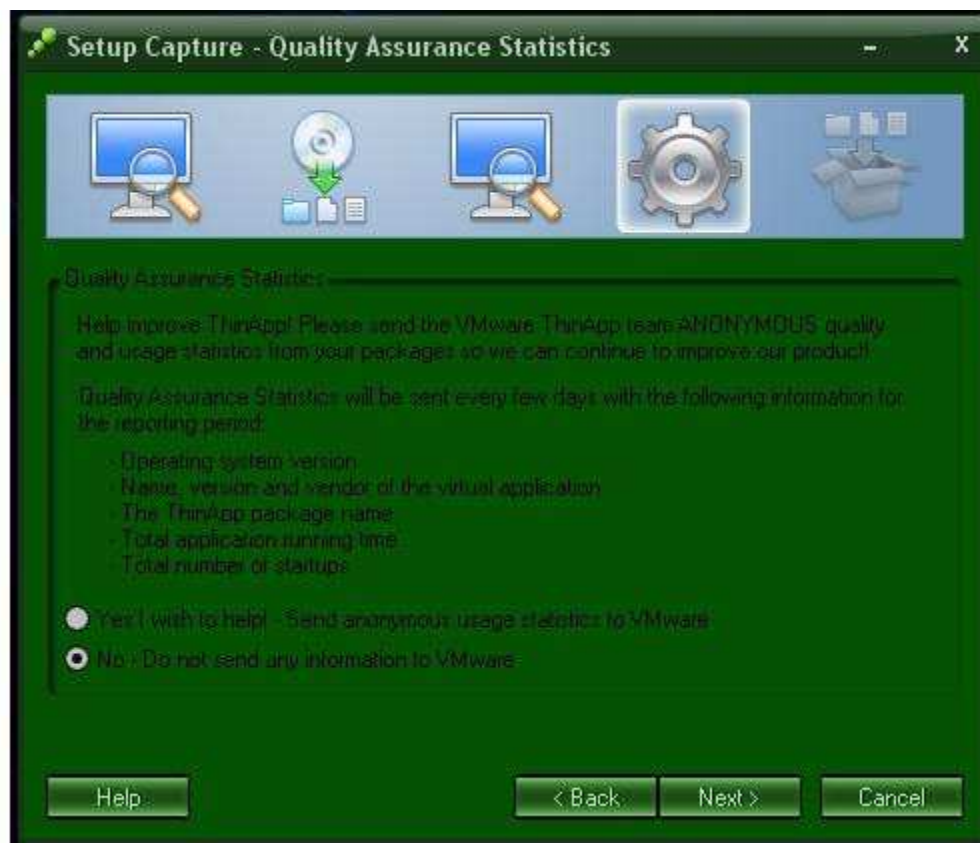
Setup Capture - Quality Assurance Statistics

Quality Assurance Statistics

Help improve ThinApp! Please send the VMware ThinApp team ANONYMOUS quality and usage statistics from your packages so we can continue to improve our product!

Quality Assurance Statistics will be sent every few days with the following information for the reporting period:

- Operating system version
- Name, version and vendor of the virtual application
- The ThinApp package name
- Total application running time
- Total number of startups

Yes I with to help! - Send anonymous usage statistics to VMware

No - Do not send any information to VMware

Help

< Back

Next >

Cancel